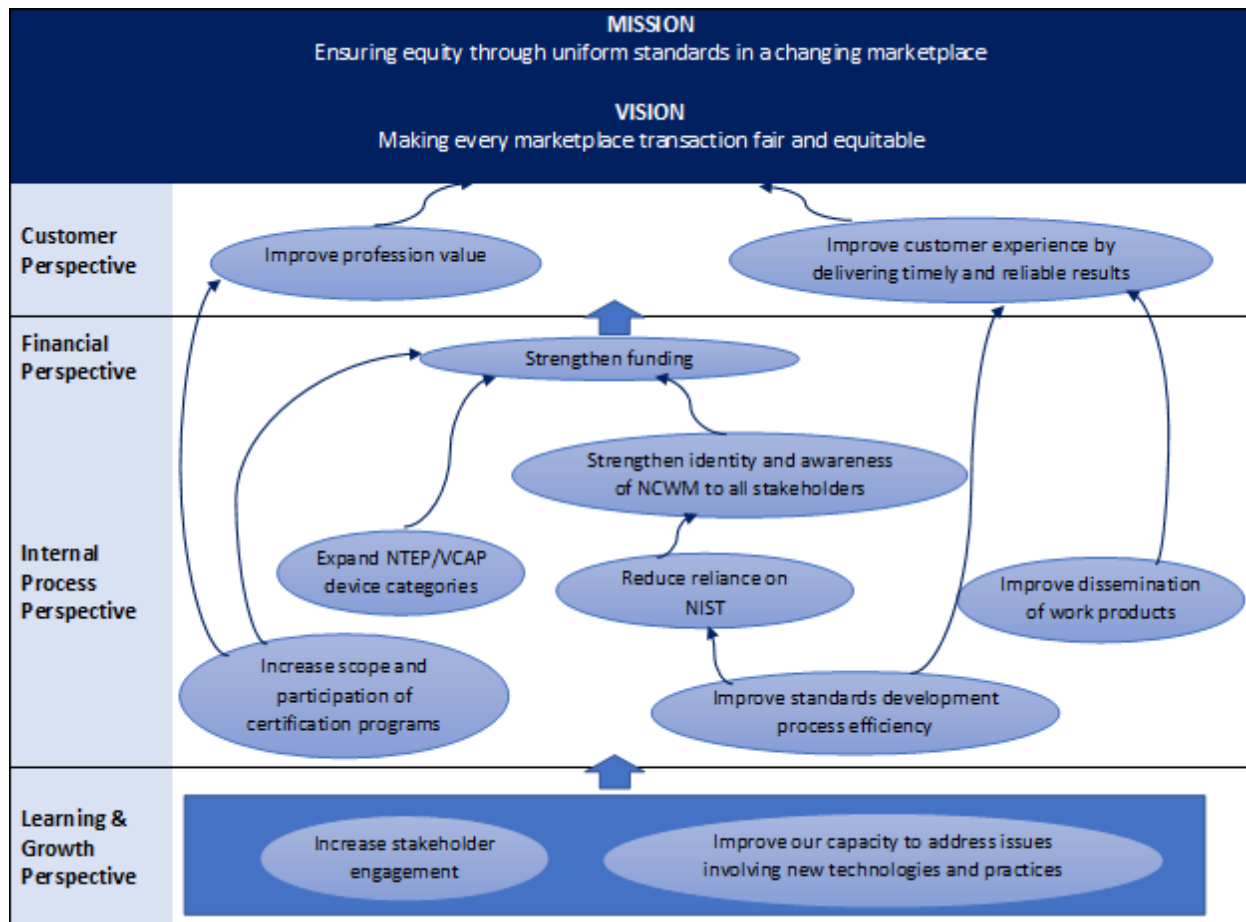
MISSION
Ensuring equity through uniform standards in a changing marketplace

VISION
Making every marketplace transaction fair and equitable

Customer Perspective

Improve profession value

Improve customer experience by delivering timely and reliable results

Financial Perspective

Strengthen funding

Internal Process Perspective

Strengthen identity and awareness of NCWM to all stakeholders

Expand NTEP/VCAP device categories

Reduce reliance on NIST

Improve dissemination of work products

Increase scope and participation of certification programs

Improve standards development process efficiency

Learning & Growth Perspective

Increase stakeholder engagement

Improve our capacity to address issues involving new technologies and practices